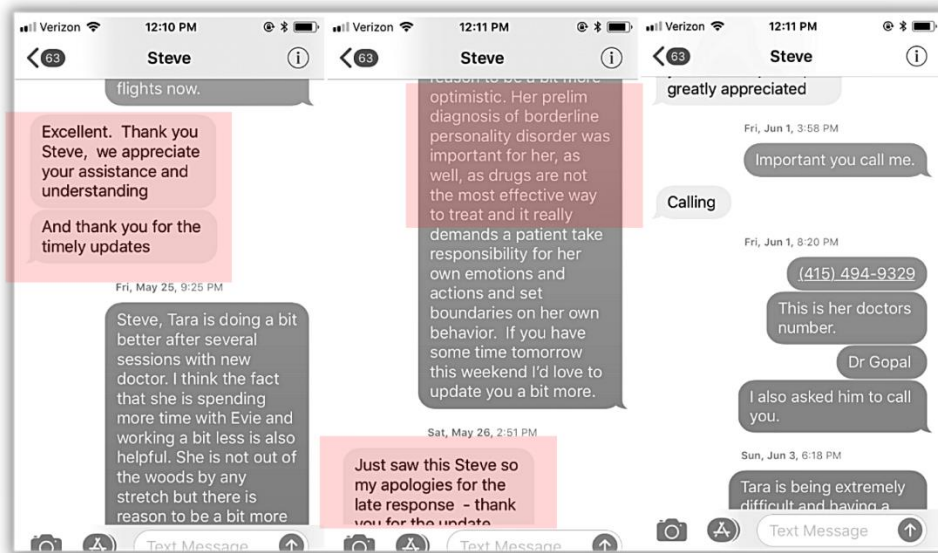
Verizon 12:10 PM
63 Steve

flights now.

Excellent. Thank you Steve, we appreciate your assistance and understanding

And thank you for the timely updates

Fri, May 25, 9:25 PM

Steve, Tara is doing a bit better after several sessions with new doctor. I think the fact that she is spending more time with Evie and working a bit less is also helpful. She is not out of the woods by any stretch but there is reason to be a bit more

Text Message

Verizon 12:11 PM
63 Steve

reason to be a bit more optimistic. Her prelim diagnosis of borderline personality disorder was important for her, as well, as drugs are not the most effective way to treat and it really demands a patient take responsibility for her own emotions and actions and set boundaries on her own behavior. If you have some time tomorrow this weekend I'd love to update you a bit more.

Sat, May 26, 2:51 PM

Just saw this Steve so my apologies for the late response - thank you for the update

Text Message

Verizon 12:11 PM
63 Steve

greatly appreciated

Fri, Jun 1, 3:58 PM

Important you call me.

Calling

Fri, Jun 1, 8:20 PM

(415) 494-9329

This is her doctors number.

Dr Gopal

I also asked him to call you.

Sun, Jun 3, 6:18 PM

Tara is being extremely difficult and having a

Text Message